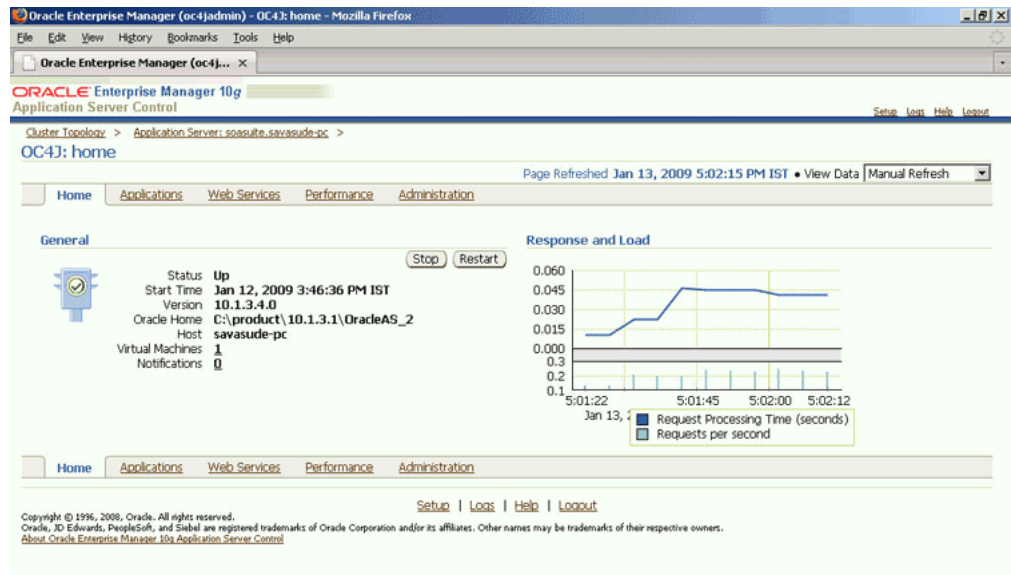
Oracle Enterprise Manager (oc4jadmin) - OC4J: home - Mozilla Firefox

File Edit View History Bookmarks Tools Help

Oracle Enterprise Manager (oc4j... ×

ORACLE Enterprise Manager 10g
Application Server Control

Setup Logs Help Logout

Cluster Topology > Application Server: soasuite.savasude-pc >

OC4J: home

Page Refreshed Jan 13, 2009 5:02:15 PM IST • View Data Manual Refresh

Home Applications Web Services Performance Administration

General

Stop Restart

Status Up
Start Time Jan 12, 2009 3:46:36 PM IST
Version 10.1.3.4.0
Oracle Home C:\product\10.1.3.1\OracleAS_2
Host savasude-pc
Virtual Machines 1
Notifications 0

Response and Load

0.060
0.045
0.030
0.015
0.000
0.3
0.2
0.1
5:01:22 5:01:45 5:02:00 5:02:12
Jan 13, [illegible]

Request Processing Time (seconds)
Requests per second

Home Applications Web Services Performance Administration

Setup | Logs | Help | Logout

Copyright © 1996, 2008, Oracle. All rights reserved.
Oracle, JD Edwards, PeopleSoft, and Siebel are registered trademarks of Oracle Corporation and/or its affiliates. Other names may be trademarks of their respective owners.
About Oracle Enterprise Manager 10g Application Server Control